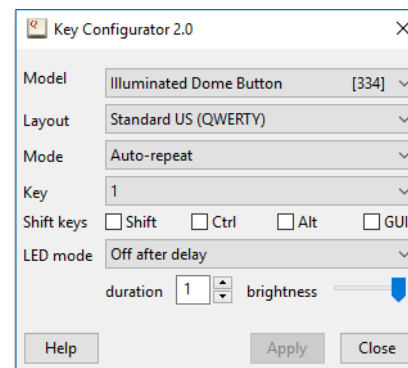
Key Configurator 2.0

Model	Illuminated Dome Button [334]
Layout	Standard US (QWERTY)
Mode	Auto-repeat
Key	1
Shift keys	Shift	Ctrl	Alt	GUI
LED mode	Off after delay
duration 1 brightness

Help	Apply	Close